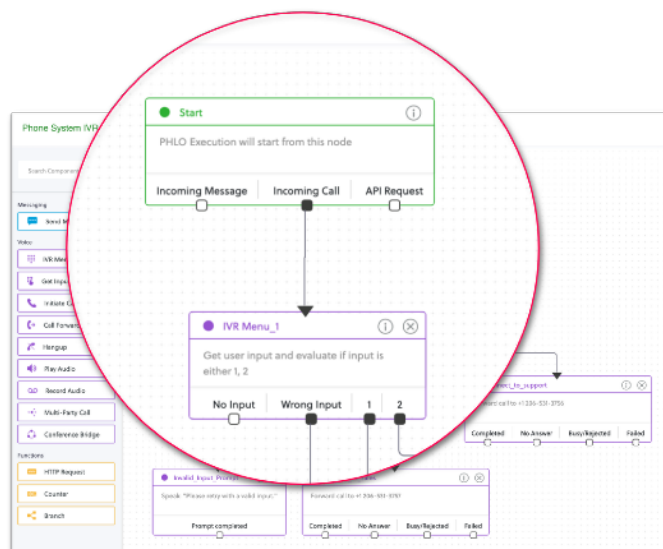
Phone System IVR

Search Components

Messaging

Send M

Voice

IVR Menu

Get Input

Initiate C

Call Forward

Hangup

Play Audio

Record Audio

Multi-Party Call

Conference Bridge

Functions

HTTP Request

Counter

Branch

Start

PHLO Execution will start from this node

Incoming Message

Incoming Call

API Request

IVR Menu_1

Get user input and evaluate if input is either 1, 2

No Input

Wrong Input

1

2

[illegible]to_support

Forward call to: +1 336-531-3756

Completed

No Answer

Busy/Rejected

Failed

Invalid Input Prompt

Speak: "Please retry with a valid input."

Prompt completed

Forward call to: +1 336-531-9781

Completed

No Answer

Busy/Rejected

Failed